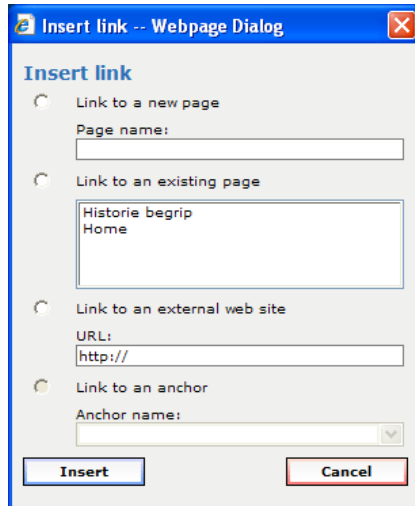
Insert link -- Webpage Dialog

Insert link

Link to a new page

Page name:

Link to an existing page

Historie begrip
Home

Link to an external web site

URL:

http://

Link to an anchor

Anchor name:

Insert

Cancel